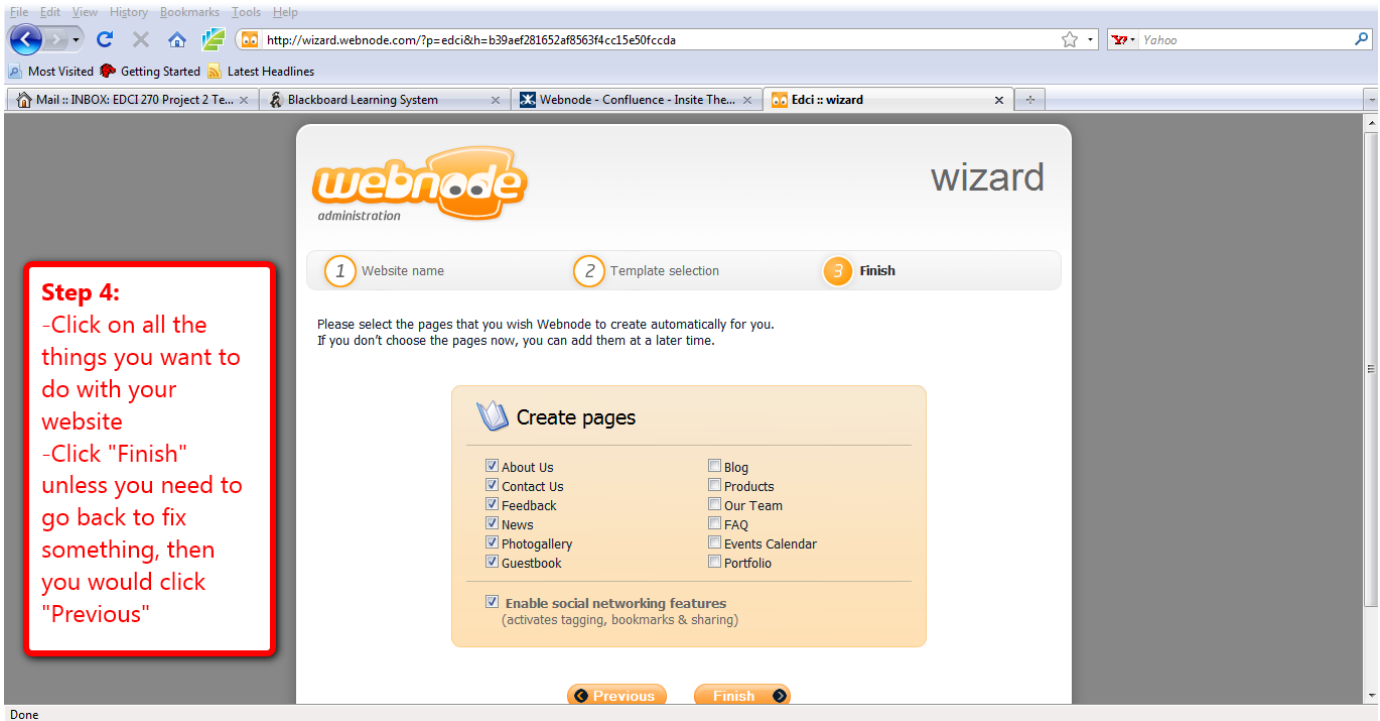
File Edit View History Bookmarks Tools Help

http://wizard.webnode.com/?p=edci&h=b39aef281652af8563f4cc15e50fccda

Yahoo

Most Visited Getting Started Latest Headlines

Mail :: INBOX: EDCI 270 Project 2 Te... Blackboard Learning System Webnode - Confluence - Insite The... Edci :: wizard

webnode
administration

wizard

1 Website name 2 Template selection 3 Finish

Please select the pages that you wish Webnode to create automatically for you.
If you don't choose the pages now, you can add them at a later time.

Create pages

About Us
Contact Us
Feedback
News
Photogallery
Guestbook

Blog
Products
Our Team
FAQ
Events Calendar
Portfolio

Enable social networking features
(activates tagging, bookmarks & sharing)

Previous Finish

Step 4:
-Click on all the things you want to do with your website
-Click "Finish" unless you need to go back to fix something, then you would click "Previous"

Done